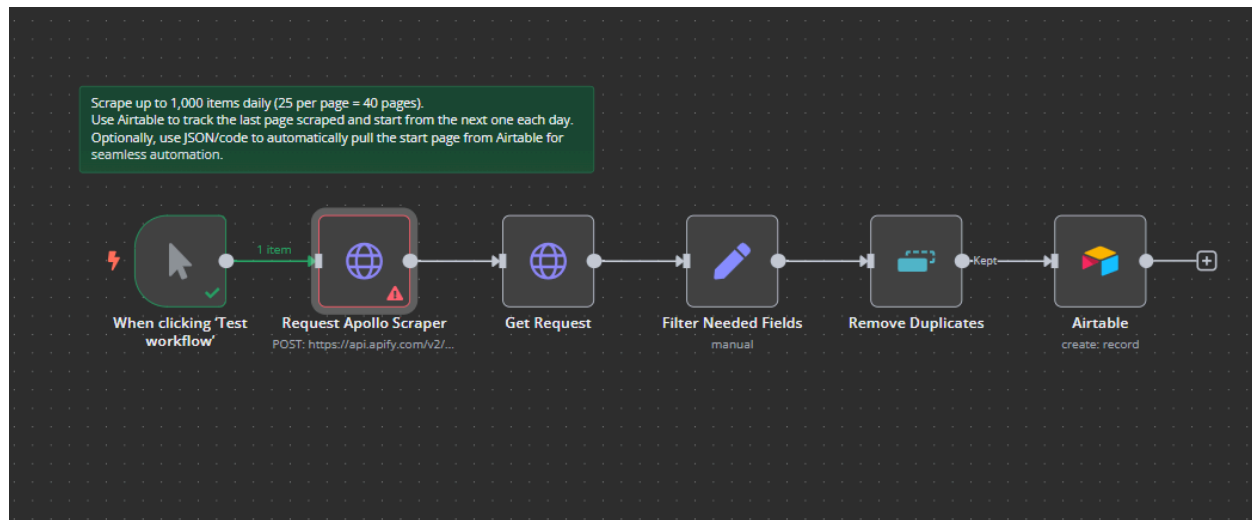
Scrape up to 1,000 items daily (25 per page = 40 pages).
Use Airtable to track the last page scraped and start from the next one each day.
Optionally, use JSON/code to automatically pull the start page from Airtable for seamless automation.

1 item

When clicking 'Test workflow'

Request Apollo Scraper
POST: https://api.apify.com/v2/...

Get Request

Filter Needed Fields
manual

Remove Duplicates

Kept

Airtable
create: record